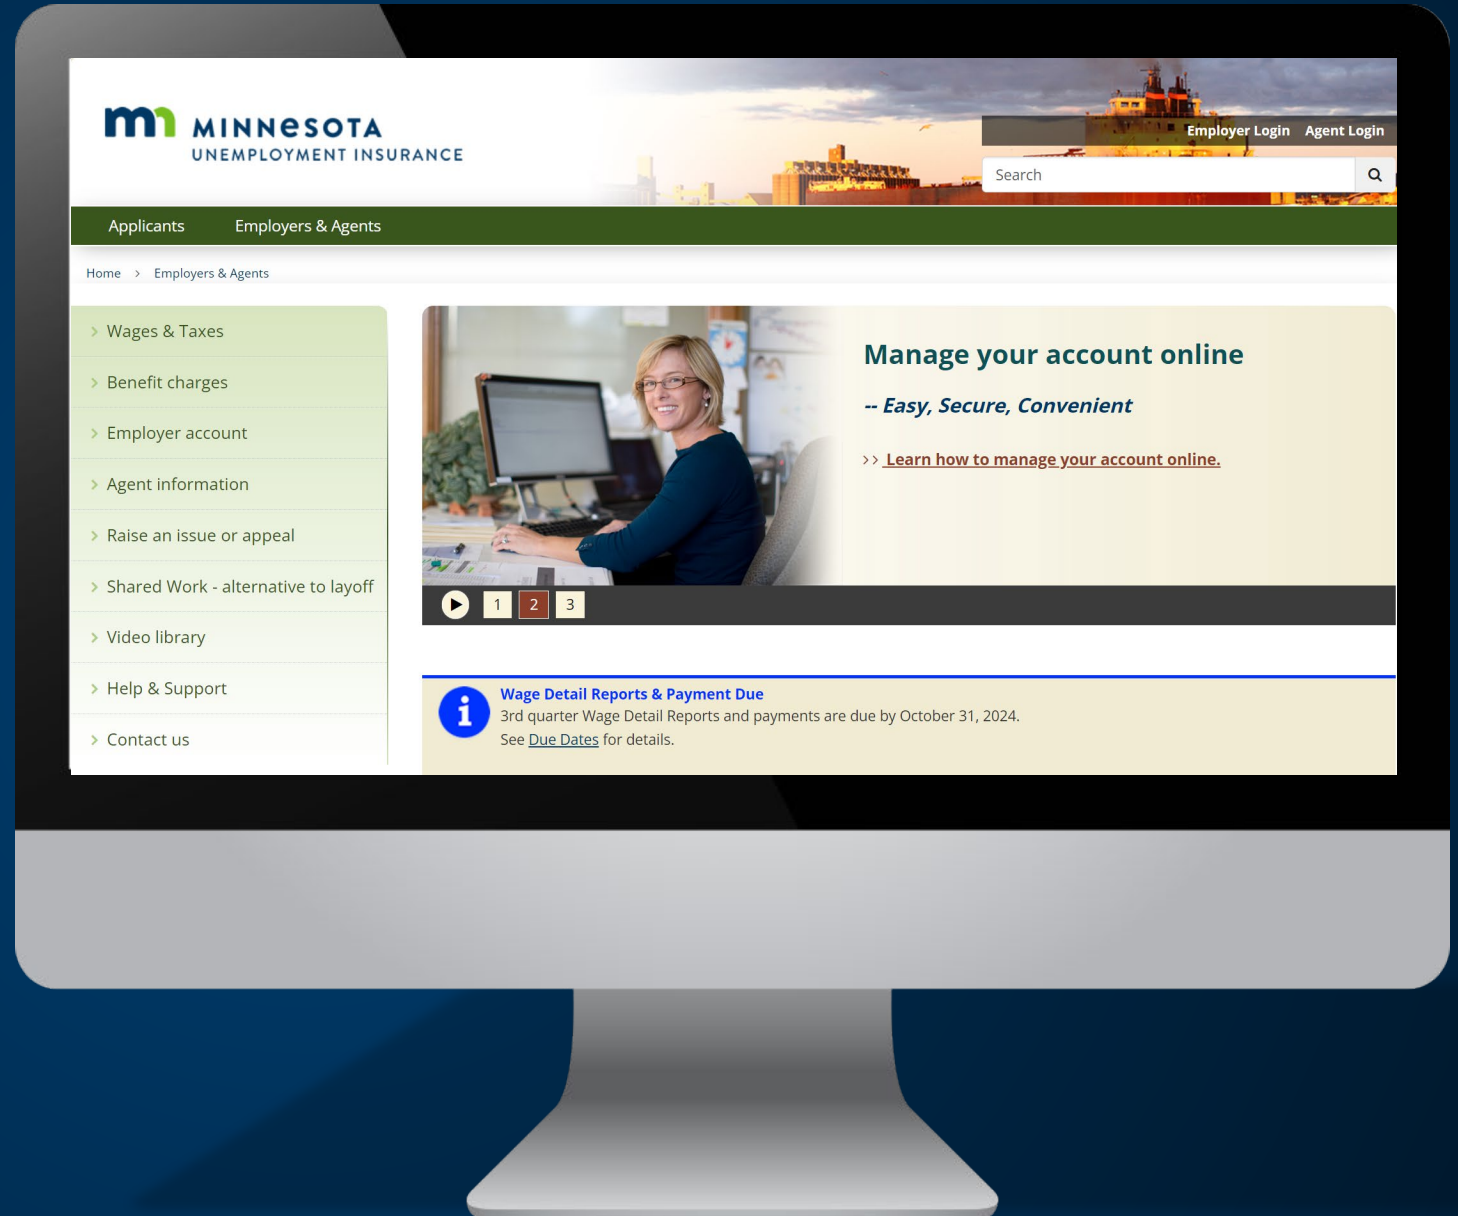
MINNESOTA
UNEMPLOYMENT INSURANCE

Employer Login Agent Login

Search

Applicants Employers & Agents

Home > Employers & Agents

> Wages & Taxes
> Benefit charges
> Employer account
> Agent information
> Raise an issue or appeal
> Shared Work - alternative to layoff
> Video library
> Help & Support
> Contact us

Manage your account online

-- Easy, Secure, Convenient

>> Learn how to manage your account online.

1 2 3

Wage Detail Reports & Payment Due
3rd quarter Wage Detail Reports and payments are due by October 31, 2024.
See Due Dates for details.